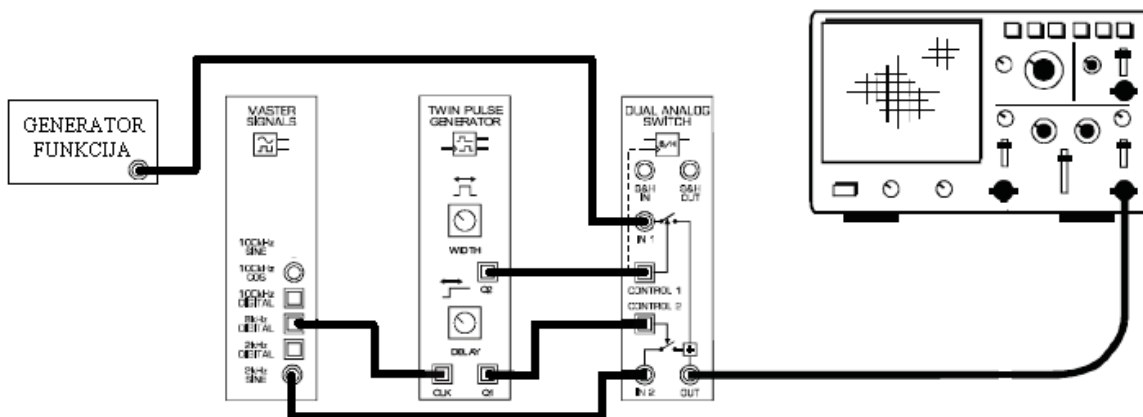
GENERATOR FUNKCIJA

MASTER SIGNALS

100kHz SINE

100kHz COS

100kHz DIGITAL

8kHz DIGITAL

2kHz DIGITAL

2kHz SINE

TWIN PULSE GENERATOR

WIDTH

Q2

DELAY

CLK

Q1

DUAL ANALOG SWITCH

S&H

S&H IN

S&H OUT

IN 1

CONTROL 1

CONTROL 2

IN 2

OUT